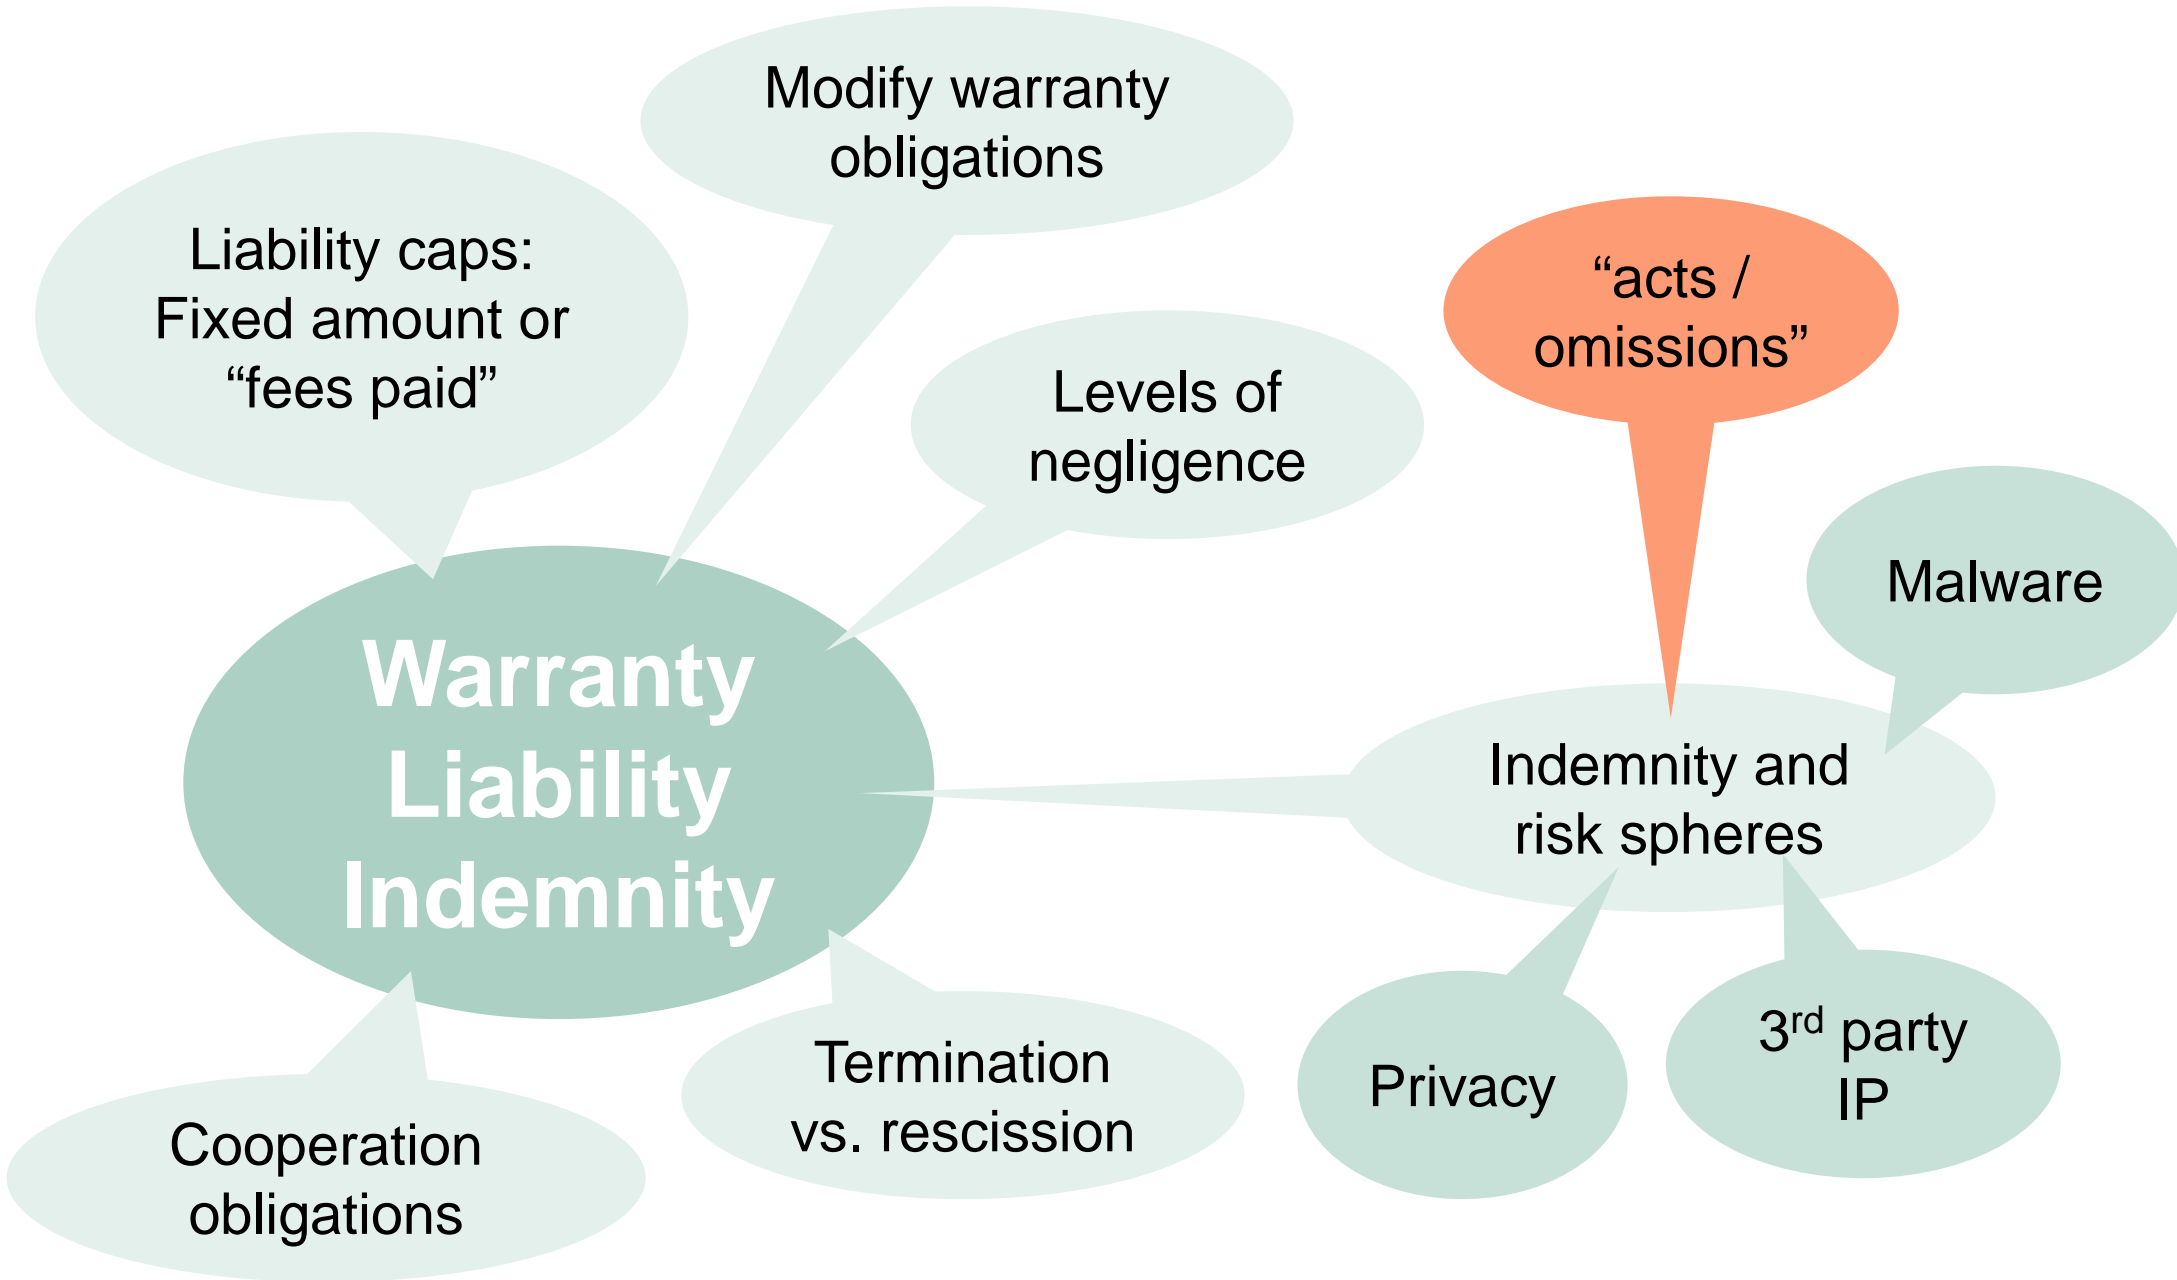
Modify warranty obligations

Liability caps: Fixed amount or “fees paid”

Levels of negligence

“acts / omissions”

Malware

Warranty Liability Indemnity

Indemnity and risk spheres

Privacy

3$^{rd}$ party IP

Termination vs. rescission

Cooperation obligations